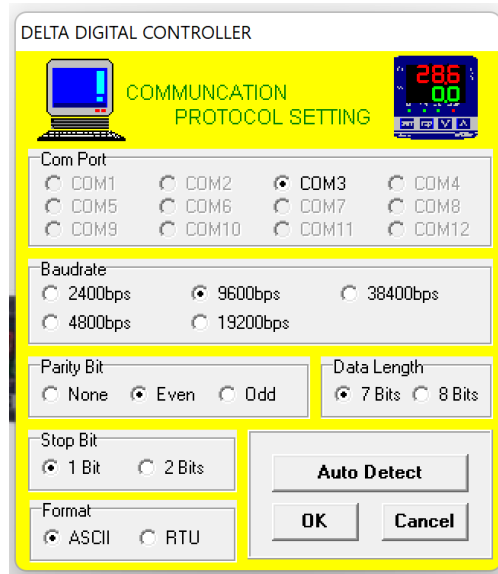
DELTA DIGITAL CONTROLLER

COMMUNCATION
PROTOCOL SETTING

286
0.0

Com Port
COM1 COM2 COM3 COM4
COM5 COM6 COM7 COM8
COM9 COM10 COM11 COM12

Baudrate
2400bps 9600bps 38400bps
4800bps 19200bps

Parity Bit
None Even Odd

Data Length
7 Bits 8 Bits

Stop Bit
1 Bit 2 Bits

Format
ASCII RTU

Auto Detect

OK

Cancel